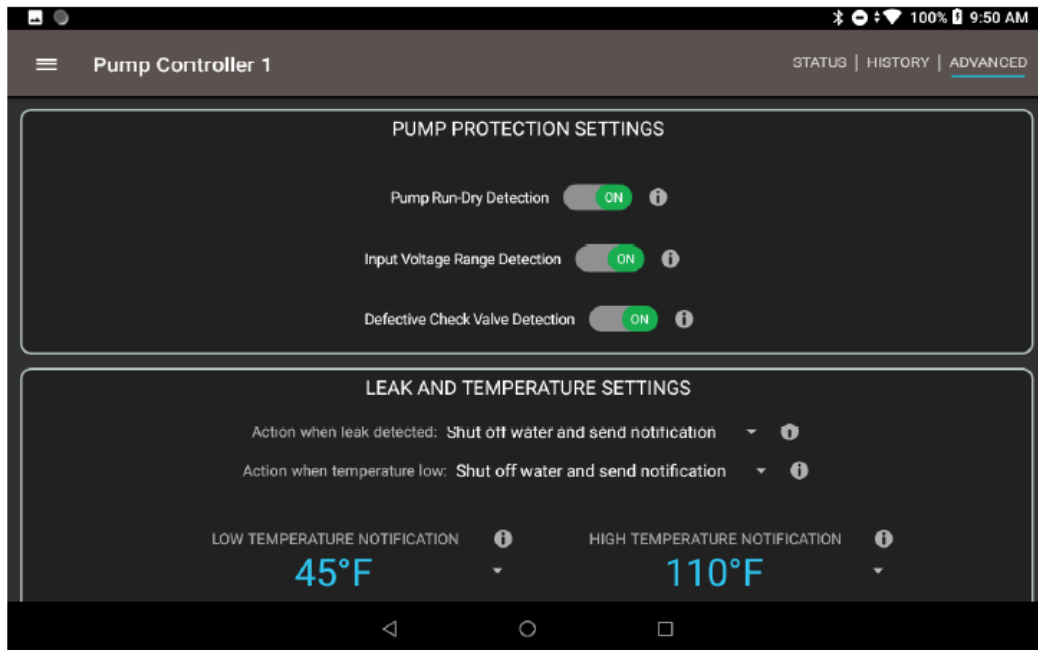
100% 9:50 AM

Pump Controller 1

STATUS | HISTORY | ADVANCED

PUMP PROTECTION SETTINGS

Pump Run-Dry Detection ON

Input Voltage Range Detection ON

Defective Check Valve Detection ON

LEAK AND TEMPERATURE SETTINGS

Action when leak detected: Shut off water and send notification

Action when temperature low: Shut off water and send notification

LOW TEMPERATURE NOTIFICATION
45°F

HIGH TEMPERATURE NOTIFICATION
110°F